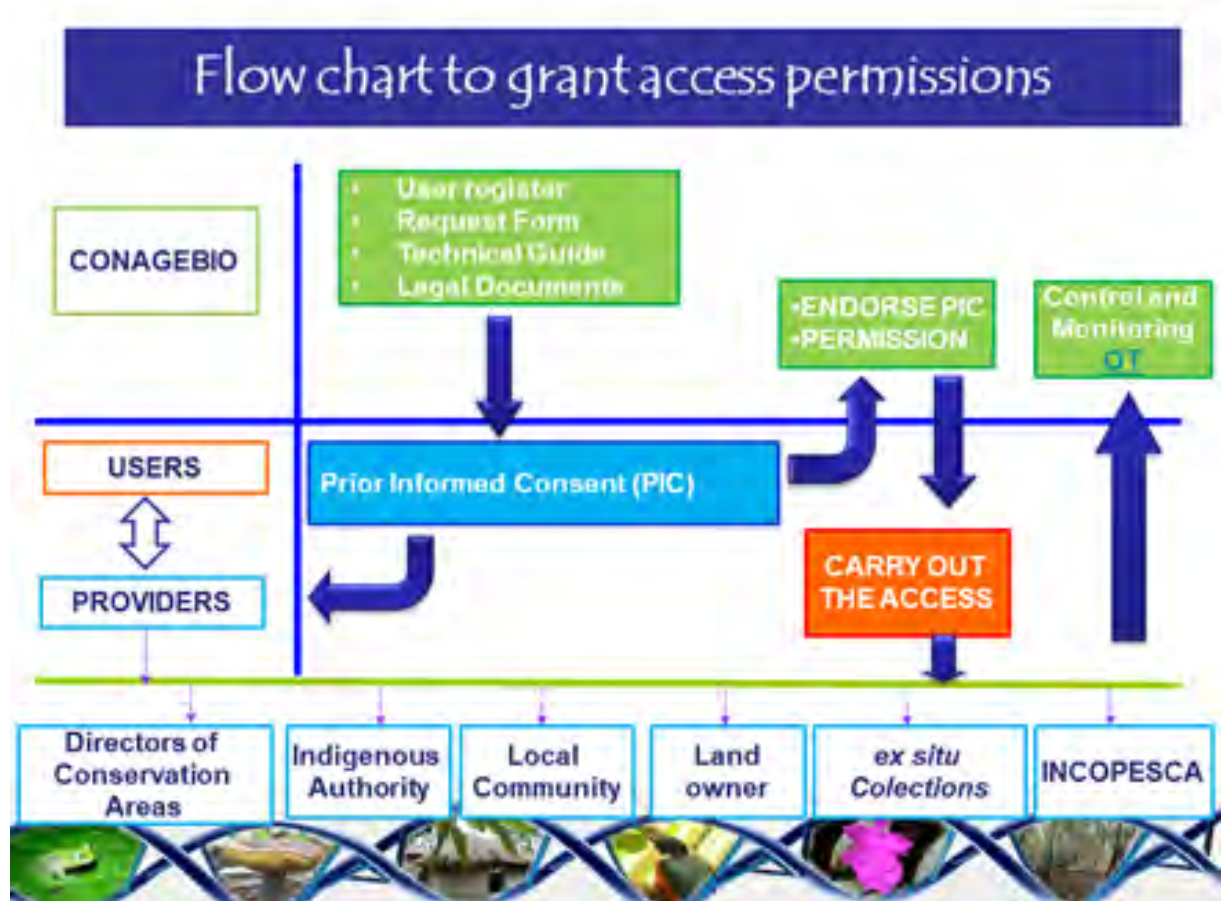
Flow chart to grant access permissions

CONAGEBIO

- User register
- Request Form
- Technical Guide
- Legal Documents

•ENDORSE PIC
•PERMISSION

Control and Monitoring OT

USERS

PROVIDERS

Prior Informed Consent (PIC)

CARRY OUT THE ACCESS

Directors of Conservation Areas

Indigenous Authority

Local Community

Land owner

*ex situ* *Colections*

INCOPESCA